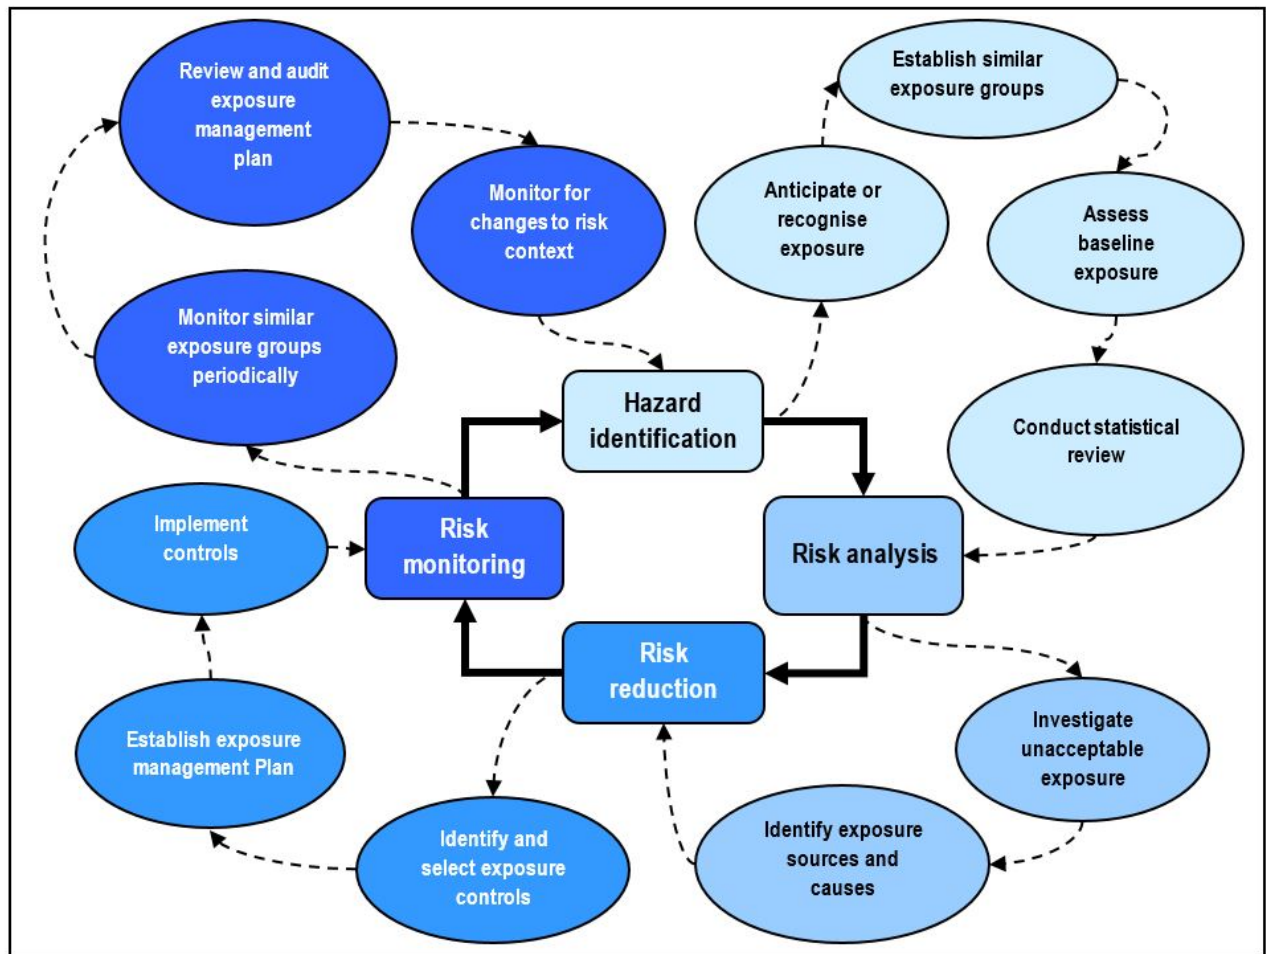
Review and audit exposure management plan

Monitor for changes to risk context

Anticipate or recognise exposure

Establish similar exposure groups

Assess baseline exposure

Monitor similar exposure groups periodically

Hazard identification

Conduct statistical review

Implement controls

Risk monitoring

Risk analysis

Risk reduction

Investigate unacceptable exposure

Establish exposure management Plan

Identify exposure sources and causes

Identify and select exposure controls